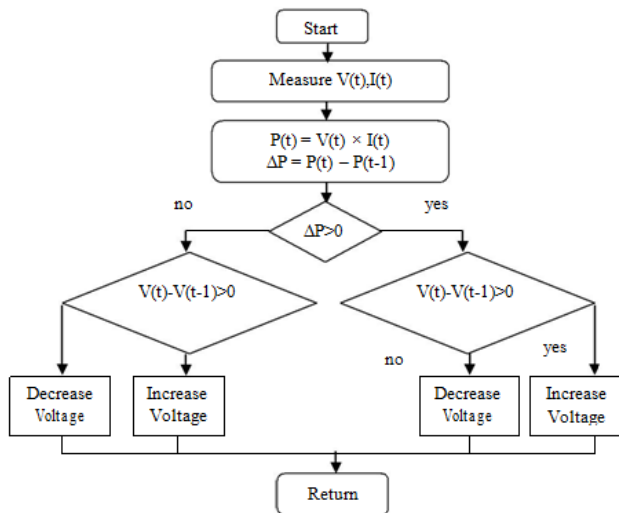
Start

Measure V(t),I(t)

$P(t) = V(t) \times I(t)$
$\Delta P = P(t) - P(t-1)$

no

yes

$\Delta P>0$

V(t)-V(t-1)>0

V(t)-V(t-1)>0

no

yes

Decrease Voltage

Increase Voltage

Decrease Voltage

Increase Voltage

Return